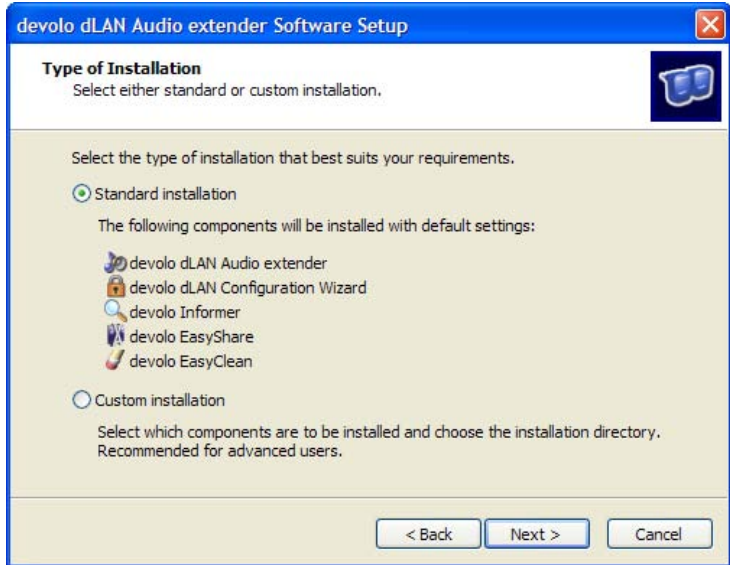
devolo dLAN Audio extender Software Setup

Type of Installation
Select either standard or custom installation.

Select the type of installation that best suits your requirements.

Standard installation

The following components will be installed with default settings:

devolo dLAN Audio extender
devolo dLAN Configuration Wizard
devolo Informer
devolo EasyShare
devolo EasyClean

Custom installation

Select which components are to be installed and choose the installation directory. Recommended for advanced users.

< Back
Next >
Cancel